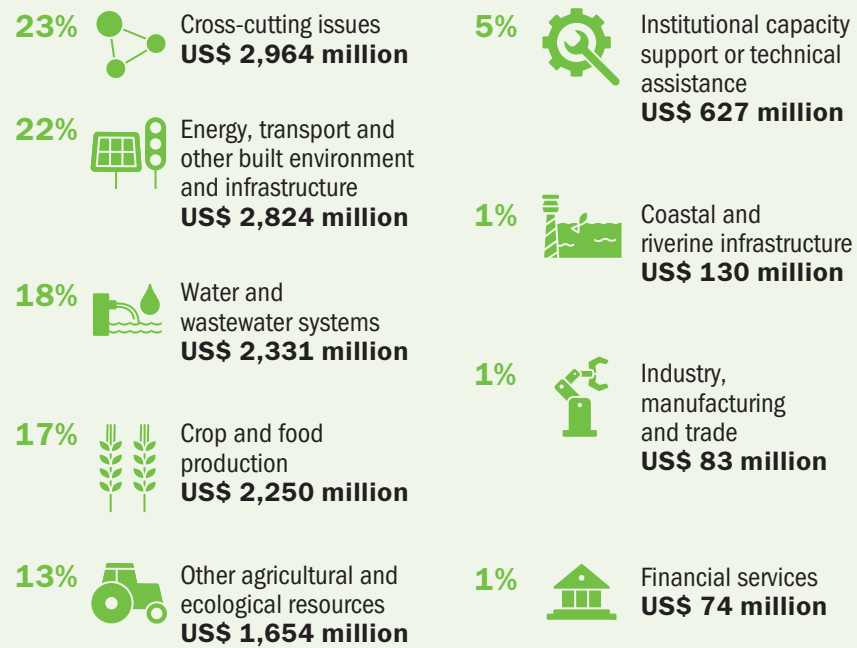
23%
Cross-cutting issues
**US$ 2,964 million**

22%
Energy, transport and other built environment and infrastructure
**US$ 2,824 million**

18%
Water and wastewater systems
**US$ 2,331 million**

17%
Crop and food production
**US$ 2,250 million**

13%
Other agricultural and ecological resources
**US$ 1,654 million**

5%
Institutional capacity support or technical assistance
**US$ 627 million**

1%
Coastal and riverine infrastructure
**US$ 130 million**

1%
Industry, manufacturing and trade
**US$ 83 million**

1%
Financial services
**US$ 74 million**